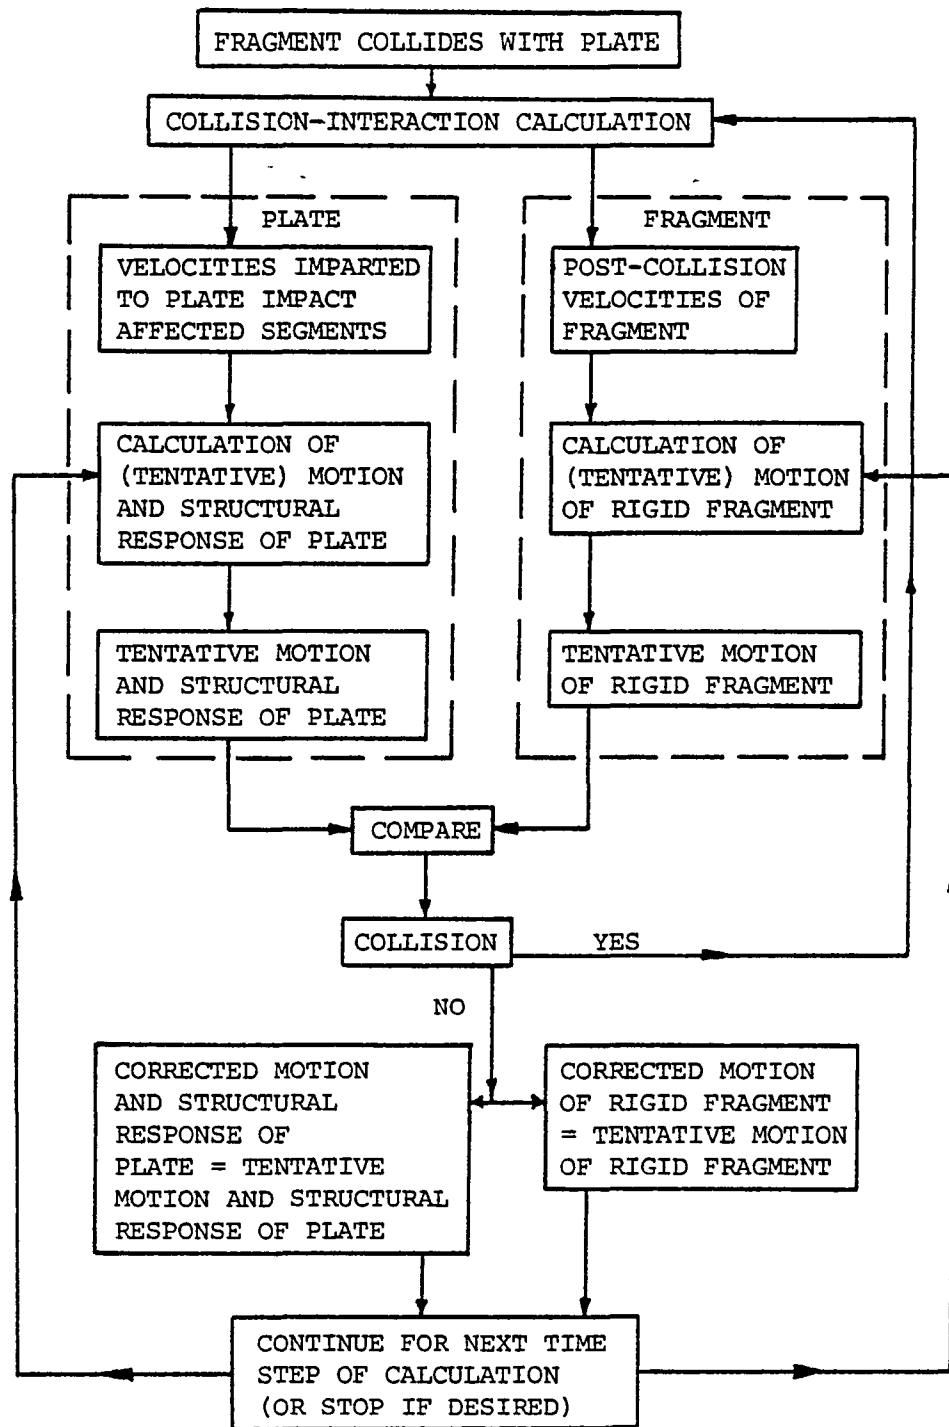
FRAGMENT COLLIDES WITH PLATE

COLLISION-INTERACTION CALCULATION

PLATE

VELOCITIES IMPARTED TO PLATE IMPACT AFFECTED SEGMENTS

CALCULATION OF (TENTATIVE) MOTION AND STRUCTURAL RESPONSE OF PLATE

TENTATIVE MOTION AND STRUCTURAL RESPONSE OF PLATE

FRAGMENT

POST-COLLISION VELOCITIES OF FRAGMENT

CALCULATION OF (TENTATIVE) MOTION OF RIGID FRAGMENT

TENTATIVE MOTION OF RIGID FRAGMENT

COMPARE

COLLISION

YES

NO

CORRECTED MOTION AND STRUCTURAL RESPONSE OF PLATE = TENTATIVE MOTION AND STRUCTURAL RESPONSE OF PLATE

CORRECTED MOTION OF RIGID FRAGMENT = TENTATIVE MOTION OF RIGID FRAGMENT

CONTINUE FOR NEXT TIME STEP OF CALCULATION (OR STOP IF DESIRED)